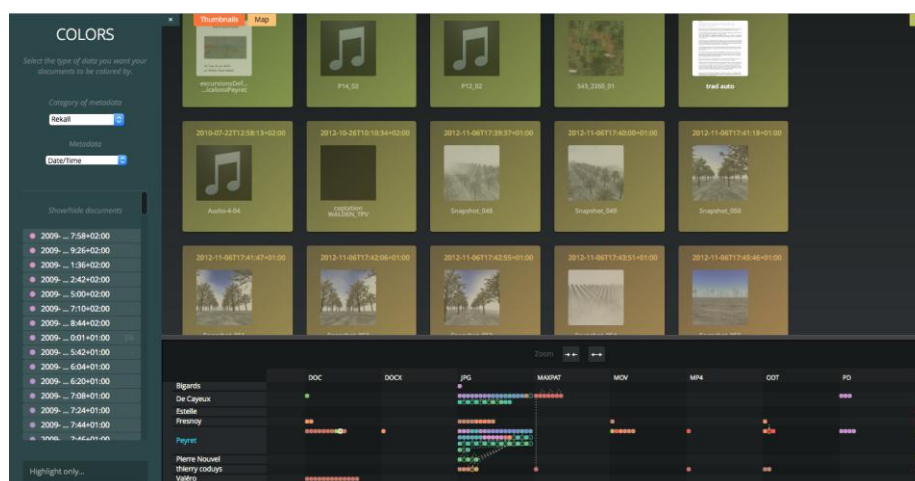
COLORS

Select the type of data you want your documents to be colored by.

Category of metadata

Rekall

Metadata

Date/Time

Show/hide documents

2009- ... 7:58+02:00
2009- ... 9:26+02:00
2009- ... 1:36+02:00
2009- ... 2:42+02:00
2009- ... 5:00+02:00
2009- ... 7:10+02:00
2009- ... 8:44+02:00
2009- ... 0:01+01:00
2009- ... 5:42+01:00
2009- ... 6:04+01:00
2009- ... 6:20+01:00
2009- ... 7:08+01:00
2009- ... 7:24+01:00
2009- ... 7:44+01:00
2009- ... 7:46+01:00

Highlight only...

×

Thumbnails

Map

excursionsDel... ...icalousPeyret

P14_02

P12_02

545_2260_01

trad auto

2010-07-22T12:58:13+02:00

Audio-4-04

2012-10-26T10:18:34+02:00

captation WALDEN_TPV

2012-11-06T17:39:37+01:00

Snapshot_048

2012-11-06T17:40:00+01:00

Snapshot_049

2012-11-06T17:41:18+01:00

Snapshot_050

2012-11-06T17:41:47+01:00

2012-11-06T17:42:06+01:00

2012-11-06T17:42:55+01:00

2012-11-06T17:43:51+01:00

2012-11-06T17:45:46+01:00

Zoom

DOC
DOCX
JPG
MAXPAT
MOV
MP4
ODT
PD

Bigards
De Cayeux
Estelle
Fresnoy
Peyret
Pierre Nouvel
thierry coduys
Valéro